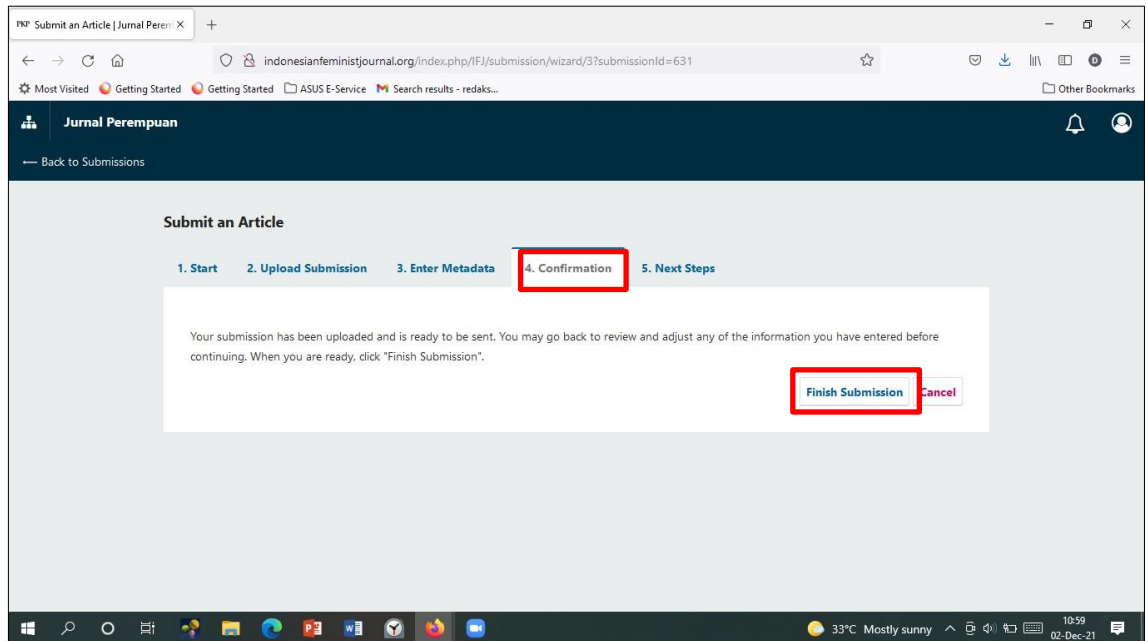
PKP Submit an Article | Jurnal Perem ×

indonesianfeministjournal.org/index.php/IFJ/submission/wizard/3?submissionId=631

Most Visited Getting Started Getting Started ASUS E-Service Search results - redaks... Other Bookmarks

Jurnal Perempuan

← Back to Submissions

Submit an Article

1. Start 2. Upload Submission 3. Enter Metadata 4. Confirmation 5. Next Steps

Your submission has been uploaded and is ready to be sent. You may go back to review and adjust any of the information you have entered before continuing. When you are ready, click "Finish Submission".

Finish Submission Cancel

33°C Mostly sunny 10:59 02-Dec-21